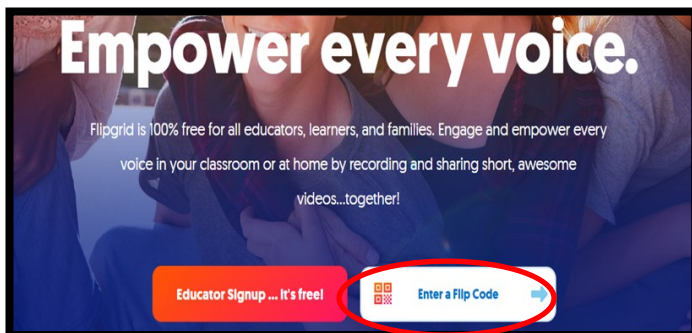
Empower every voice.

Flipgrid is 100% free for all educators, learners, and families. Engage and empower every voice in your classroom or at home by recording and sharing short, awesome videos...together!

Educator Signup ... It's free!

Enter a Flip Code